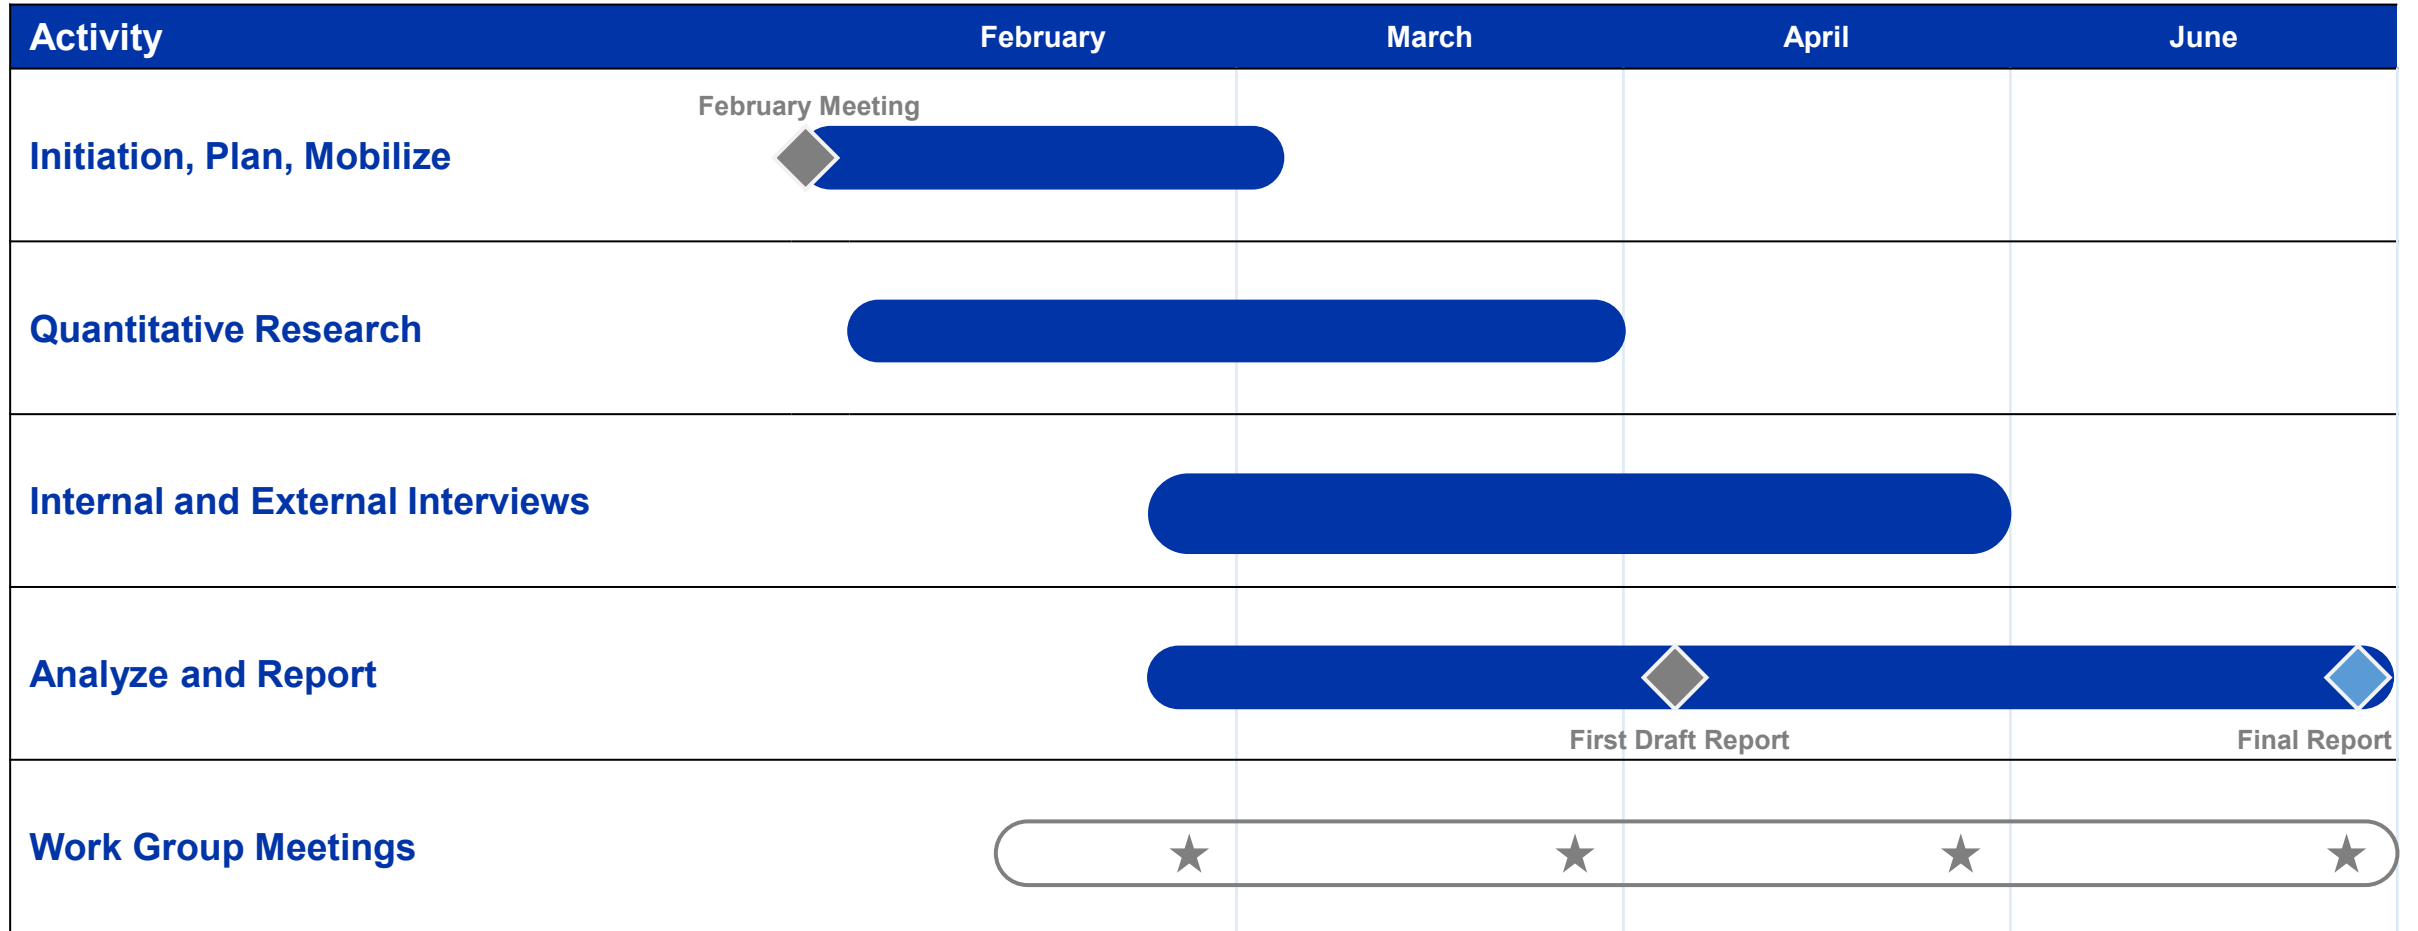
| Activity | February | March | April | June |
|---|---|---|---|---|
| Initiation, Plan, Mobilize | | | | |
| Quantitative Research | | | | |
| Internal and External Interviews | | | | |
| Analyze and Report | | | | |
| Work Group Meetings | | | | |

February Meeting

First Draft Report

Final Report